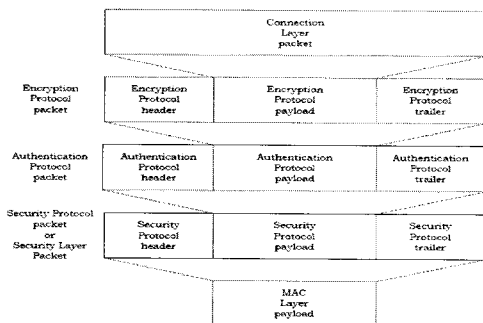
Connection Layer packet

Encryption Protocol packet

| Encryption Protocol header | Encryption Protocol payload | Encryption Protocol trailer |
|---|---|---|

Authentication Protocol packet

| Authentication Protocol header | Authentication Protocol payload | Authentication Protocol trailer |
|---|---|---|

Security Protocol packet or Security Layer Packet

| Security Protocol header | Security Protocol payload | Security Protocol trailer |
|---|---|---|

MAC Layer payload